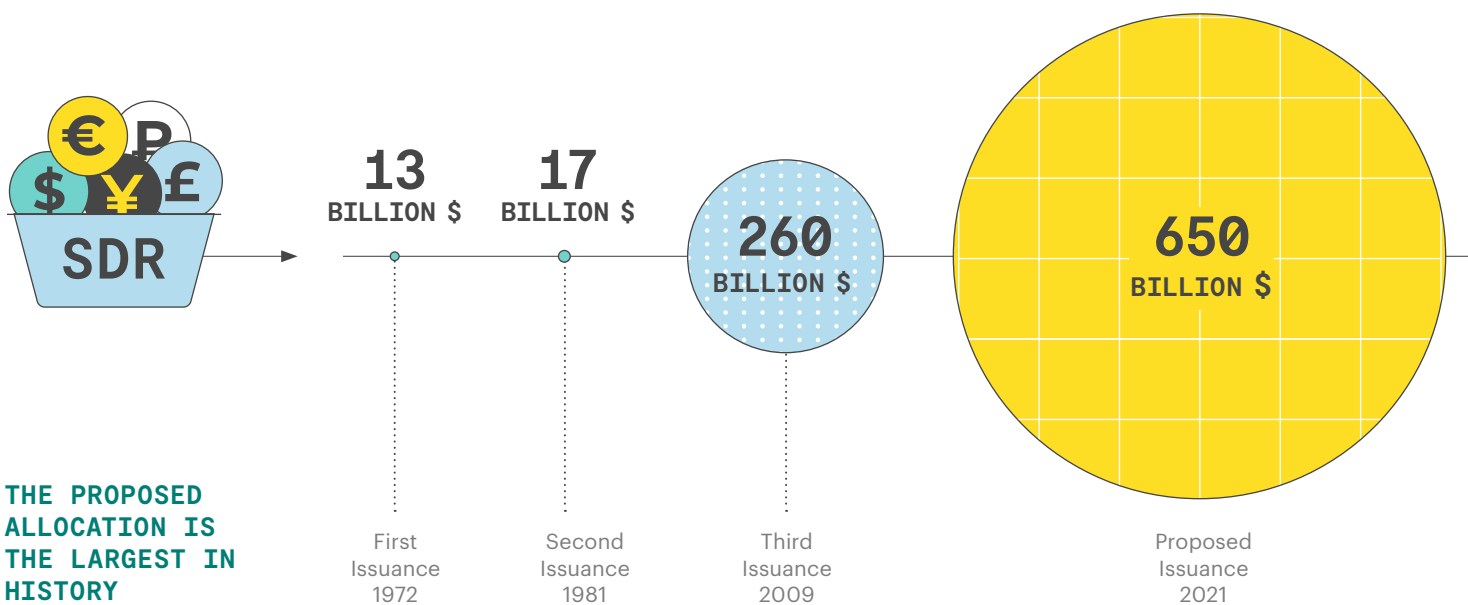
€ ₽ $ ¥ £

SDR

13
BILLION $

17
BILLION $

260
BILLION $

650
BILLION $

THE PROPOSED ALLOCATION IS THE LARGEST IN HISTORY

First Issuance 1972

Second Issuance 1981

Third Issuance 2009

Proposed Issuance 2021